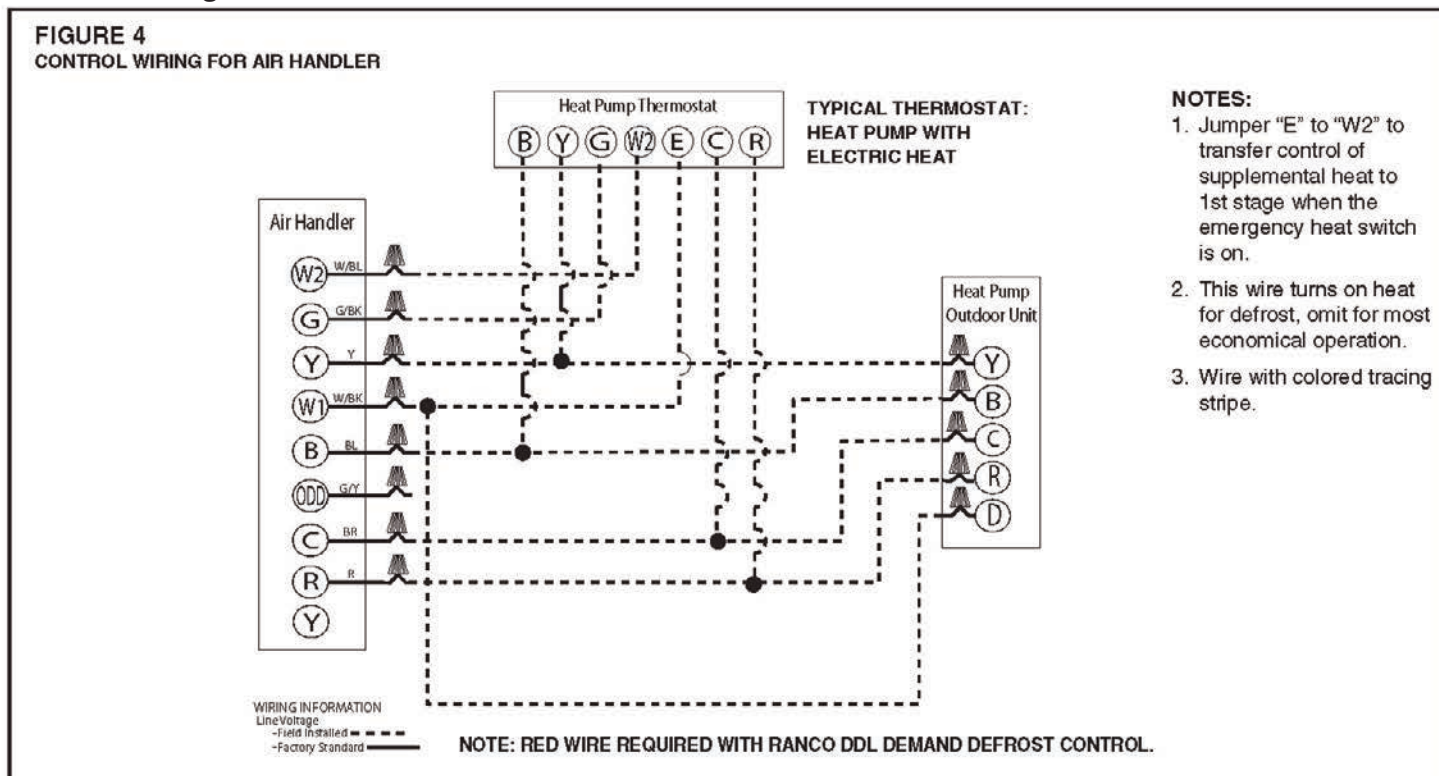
FIGURE 4
CONTROL WIRING FOR AIR HANDLER

Heat Pump Thermostat
B Y G W2 E C R

TYPICAL THERMOSTAT: HEAT PUMP WITH ELECTRIC HEAT

NOTES:
1. Jumper "E" to "W2" to transfer control of supplemental heat to 1st stage when the emergency heat switch is on.
2. This wire turns on heat for defrost, omit for most economical operation.
3. Wire with colored tracing stripe.

Air Handler
W2 W/BL
G G/BK
Y Y
W1 W/BK
B BL
ODD G/Y
C BR
R R
Y

Heat Pump Outdoor Unit
Y
B
C
R
D

WIRING INFORMATION
Line Voltage
-Field Installed
-Factory Standard

NOTE: RED WIRE REQUIRED WITH RANCO DDL DEMAND DEFROST CONTROL.